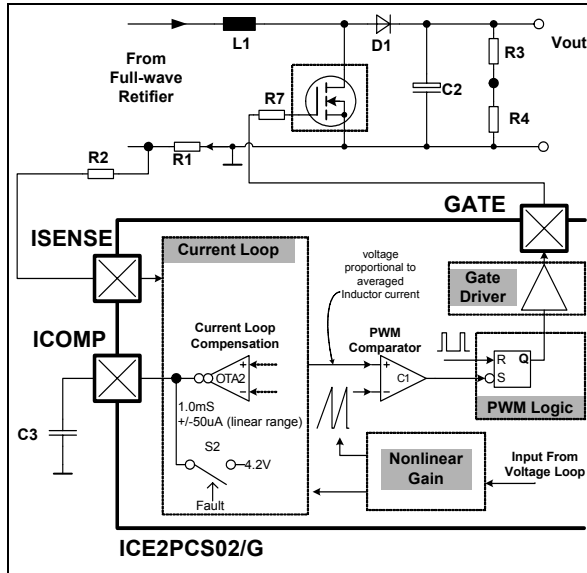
L1
D1
Vout
From Full-wave Retifier
R3
R7
C2
R4
R2
R1
GATE
ISENSE
Current Loop
voltage proportional to averaged Inductor current
Gate Driver
ICOMP
Current Loop Compensation
OTA2
PWM Comparator
C1
R
Q
S
PWM Logic
1.0mS
+/-50uA (linear range)
C3
S2
4.2V
Fault
Nonlinear Gain
Input From Voltage Loop
ICE2PCS02/G